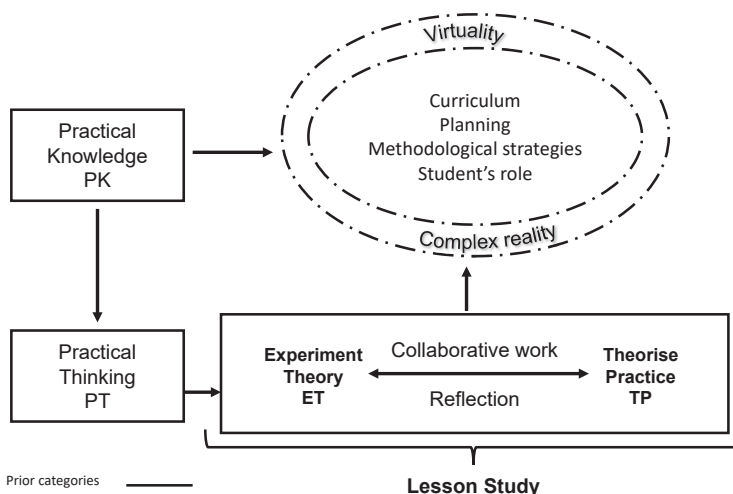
Virtuality

Curriculum
Planning
Methodological strategies
Student's role

Complex reality

Practical Knowledge PK

Practical Thinking PT

Experiment Theory ET

Collaborative work

Reflection

Theorise Practice TP

Prior categories

Lesson Study